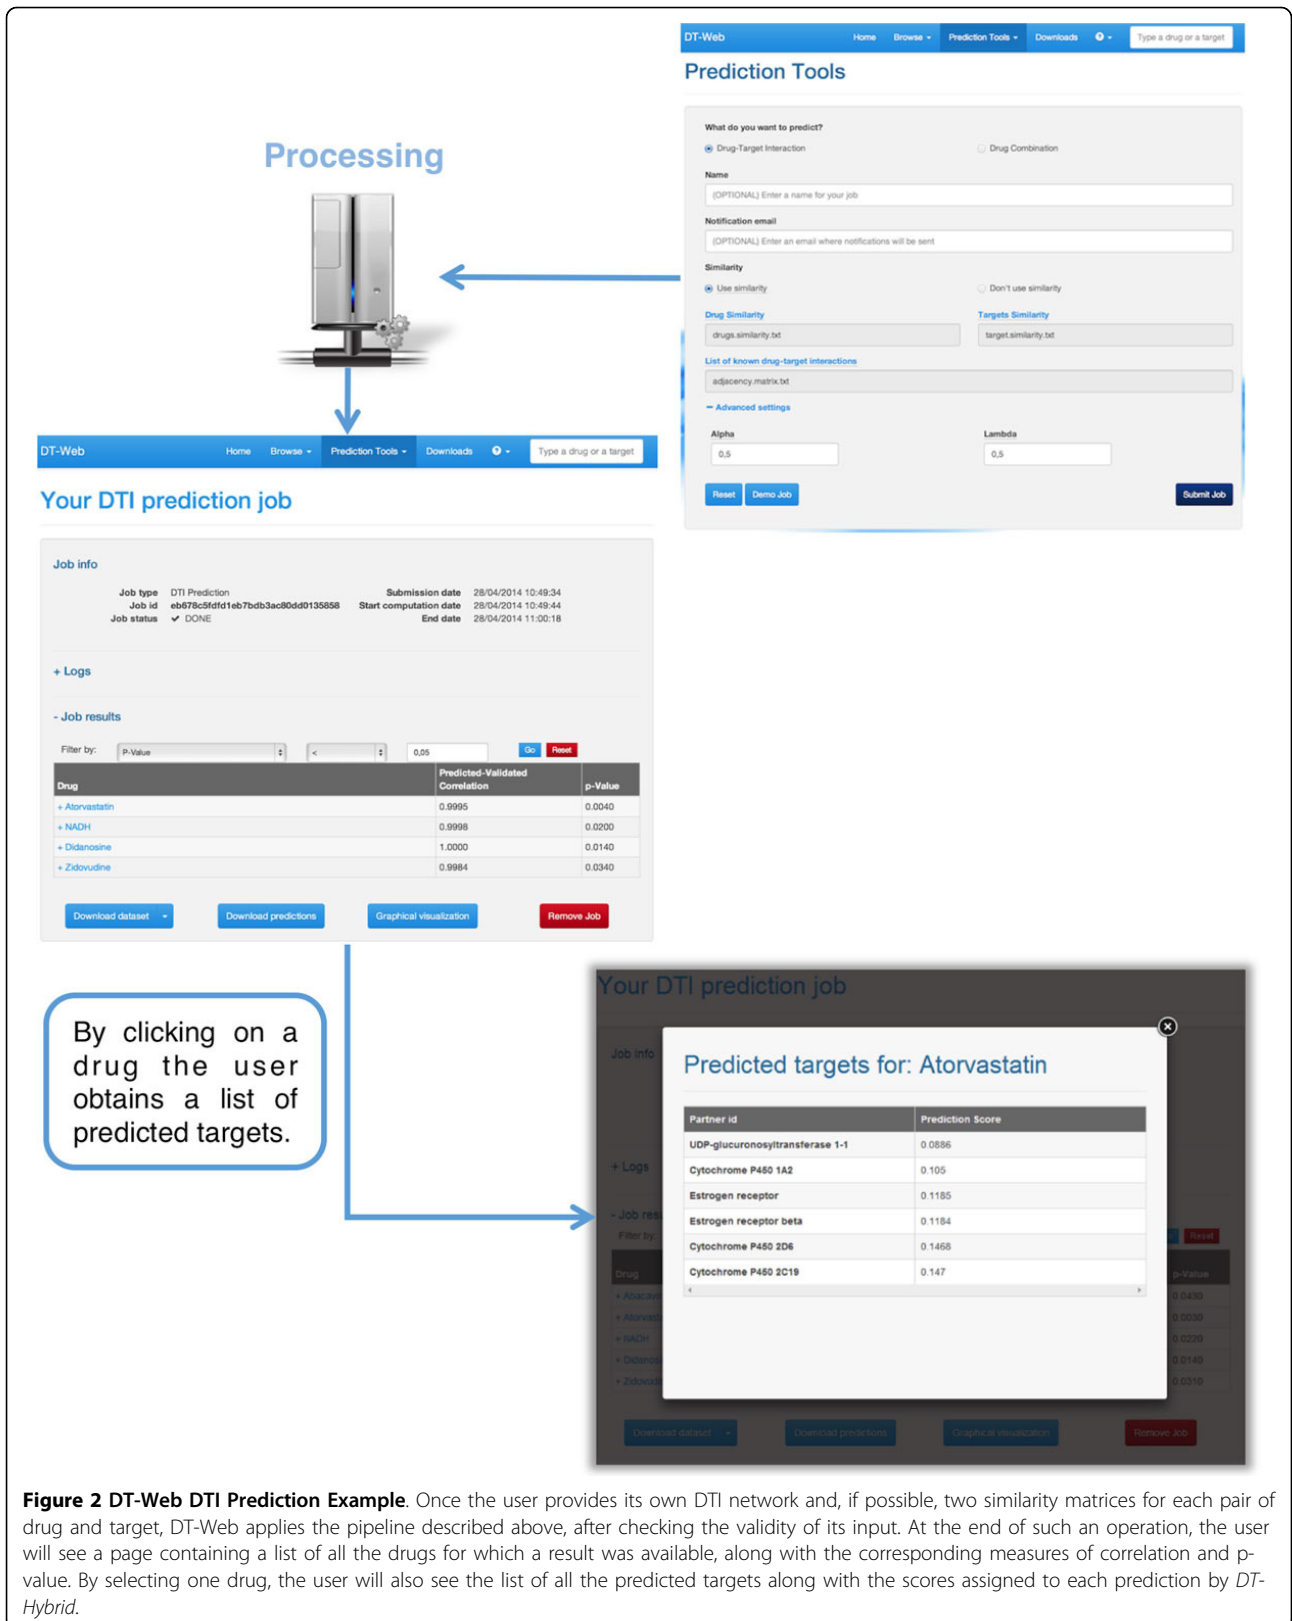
DT-Web Home Browse Prediction Tools Downloads Type a drug or a target

Prediction Tools

What do you want to predict?

Drug-Target Interaction

Drug Combination

Name

(OPTIONAL) Enter a name for your job

Notification email

(OPTIONAL) Enter an email where notifications will be sent

Similarity

Use similarity

Don't use similarity

Drug Similarity

drugs.similarity.txt

Targets Similarity

target.similarity.txt

List of known drug-target interactions

adjacency.matrix.txt

− Advanced settings

Alpha

0,5

Lambda

0,5

Reset Demo Job Submit Job

Processing

DT-Web Home Browse Prediction Tools Downloads Type a drug or a target

Your DTI prediction job

Job info

Job type DTI Prediction
Job id eb678c5fdfd1eb7bdb3ac80dd0135858
Job status ✔ DONE
Submission date 28/04/2014 10:49:34
Start computation date 28/04/2014 10:49:44
End date 28/04/2014 11:00:18

+ Logs

- Job results

Filter by: P-Value < 0,05 Go Reset

| Drug | Predicted-Validated Correlation | p-Value |
|---|---|---|
| + Atorvastatin | 0.9995 | 0.0040 |
| + NADH | 0.9998 | 0.0200 |
| + Didanosine | 1.0000 | 0.0140 |
| + Zidovudine | 0.9984 | 0.0340 |

Download dataset Download predictions Graphical visualization Remove Job

By clicking on a drug the user obtains a list of predicted targets.

Your DTI prediction job

Job info

Predicted targets for: Atorvastatin

| Partner id | Prediction Score |
|---|---|
| UDP-glucuronosyltransferase 1-1 | 0.0886 |
| Cytochrome P450 1A2 | 0.105 |
| Estrogen receptor | 0.1185 |
| Estrogen receptor beta | 0.1184 |
| Cytochrome P450 2D6 | 0.1468 |
| Cytochrome P450 2C19 | 0.147 |

+ Logs

- Job res

Filter by:

Drug

p-Value

Download dataset Download predictions Graphical visualization Remove Job

**Figure 2 DT-Web DTI Prediction Example**. Once the user provides its own DTI network and, if possible, two similarity matrices for each pair of drug and target, DT-Web applies the pipeline described above, after checking the validity of its input. At the end of such an operation, the user will see a page containing a list of all the drugs for which a result was available, along with the corresponding measures of correlation and p-value. By selecting one drug, the user will also see the list of all the predicted targets along with the scores assigned to each prediction by *DT-Hybrid*.